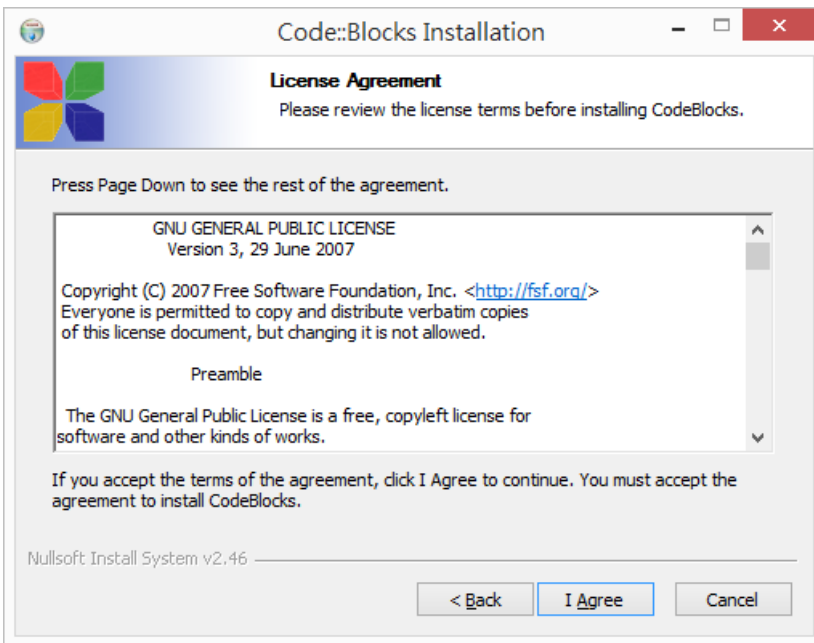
Code::Blocks Installation

License Agreement
Please review the license terms before installing CodeBlocks.

Press Page Down to see the rest of the agreement.

GNU GENERAL PUBLIC LICENSE
Version 3, 29 June 2007

Copyright (C) 2007 Free Software Foundation, Inc. <http://fsf.org/>
Everyone is permitted to copy and distribute verbatim copies
of this license document, but changing it is not allowed.

Preamble

The GNU General Public License is a free, copyleft license for
software and other kinds of works.

If you accept the terms of the agreement, click I Agree to continue. You must accept the agreement to install CodeBlocks.

Nullsoft Install System v2.46

< Back | I Agree | Cancel